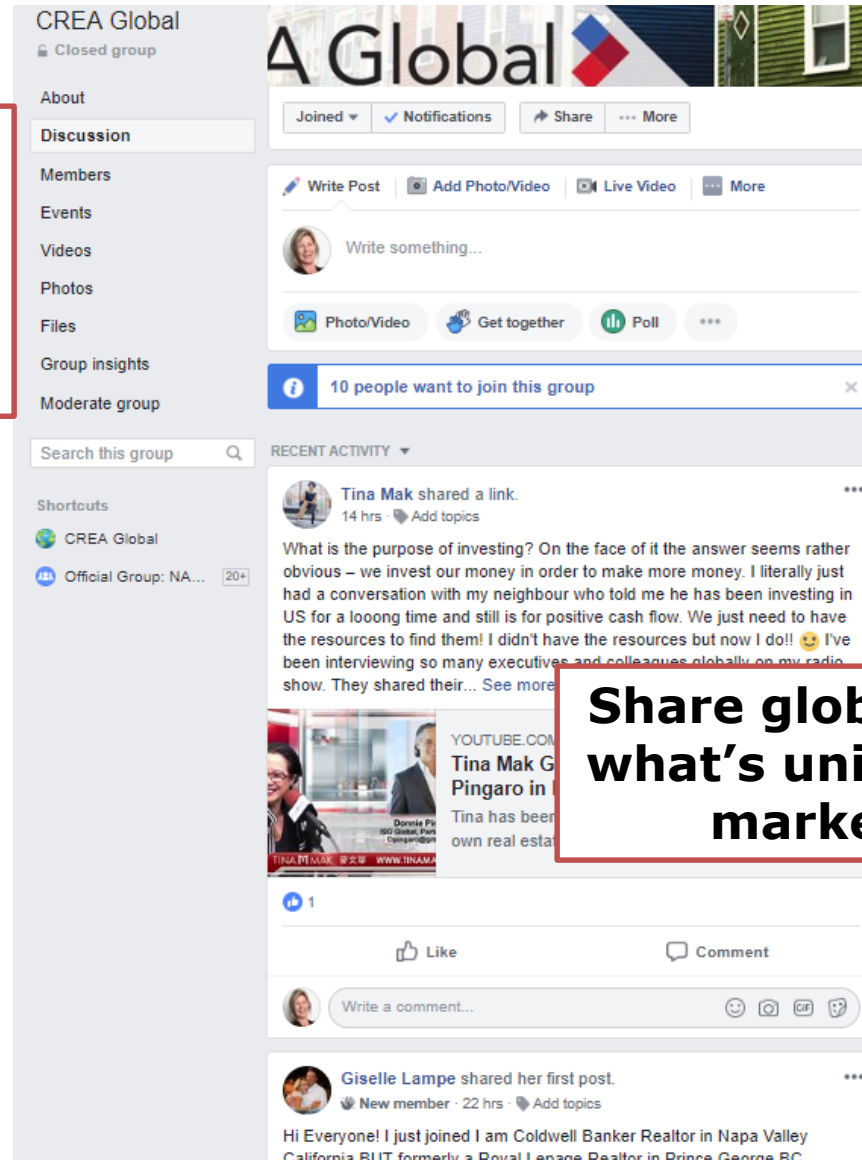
CREA Global
Closed group

About
Discussion
Members
Events
Videos
Photos
Files
Group insights
Moderate group

Search this group

Shortcuts
CREA Global
Official Group: NA... 20+

A Global

Joined
Notifications
Share
More

Write Post
Add Photo/Video
Live Video
More

Write something...

Photo/Video
Get together
Poll
•••

10 people want to join this group

RECENT ACTIVITY

Tina Mak shared a link.
14 hrs · Add topics

What is the purpose of investing? On the face of it the answer seems rather obvious – we invest our money in order to make more money. I literally just had a conversation with my neighbour who told me he has been investing in US for a looong time and still is for positive cash flow. We just need to have the resources to find them! I didn't have the resources but now I do!! I've been interviewing so many executives and colleagues globally on my radio show. They shared their... See more

YOUTUBE.COM
Tina Mak G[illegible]
Pingaro in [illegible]
Tina has been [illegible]
own real estat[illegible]

Share glob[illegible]
what's uni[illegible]
marke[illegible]

1

Like
Comment

Write a comment...

Giselle Lampe shared her first post.
New member · 22 hrs · Add topics

Hi Everyone! I just joined I am Coldwell Banker Realtor in Napa Valley California BUT formerly a Royal Lepage Realtor in Prince George BC